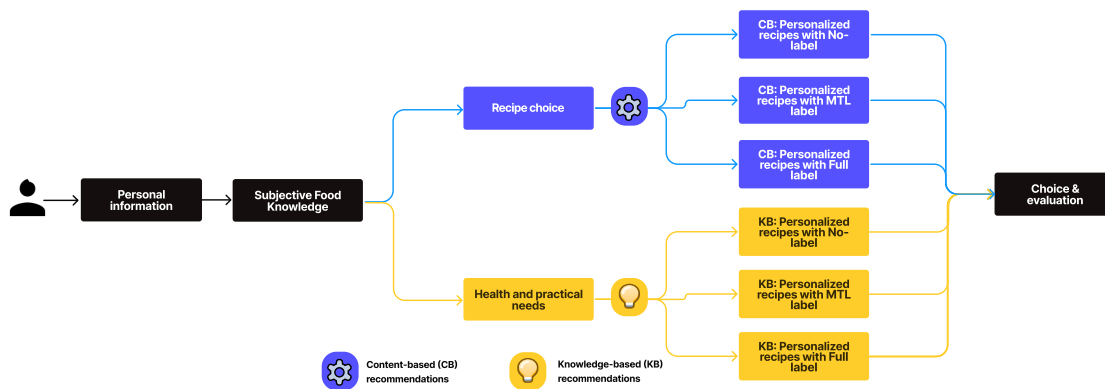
Personal information

Subjective Food Knowledge

Recipe choice

Health and practical needs

CB: Personalized recipes with No-label

CB: Personalized recipes with MTL label

CB: Personalized recipes with Full label

KB: Personalized recipes with No-label

KB: Personalized recipes with MTL label

KB: Personalized recipes with Full label

Choice & evaluation

Content-based (CB) recommendations

Knowledge-based (KB) recommendations